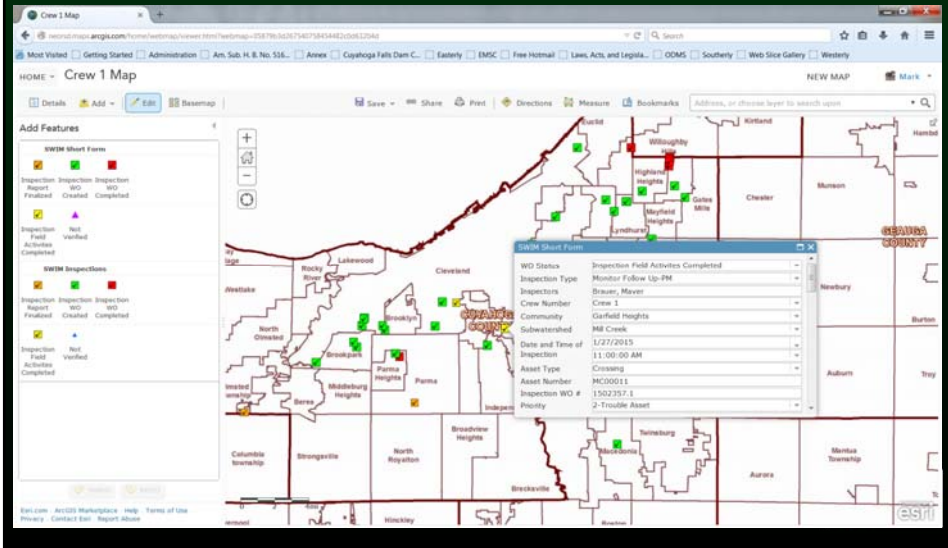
Crew 1 Map

neorsd.maps.arcgis.com/home/webmap/viewer.html?webmap=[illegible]

Search

Most Visited | Getting Started | Administration | Am. Sub. H. B. No. 516... | Annex | Cuyahoga Falls Dam C... | Easterly | EMSC | Free Hotmail | Laws, Acts, and Legisla... | ODMS | Southerly | Web Slice Gallery | Westerly

HOME ▾ Crew 1 Map

NEW MAP

Mark ▾

Details | Add ▾ | Edit | Basemap

Save ▾ | Share | Print | Directions | Measure | Bookmarks | Address, or choose layer to search upon

Add Features

SWIM Short Form

Inspection Report Finalized | Inspection WO Created | Inspection WO Completed

Inspection Field Activites Completed | Not Verified

SWIM Inspections

Inspection Report Finalized | Inspection WO Created | Inspection WO Completed

Inspection Field Activites Completed | Not Verified

Esri.com · ArcGIS Marketplace · Help · Terms of Use · Privacy · Contact Esri · Report Abuse

Euclid | Willoughby | Kirtland | Highland Heights | Gates Mills | Chester | Munson | Mayfield Heights | Lyndhurst | GEAUGA COUNTY | Lakewood | Rocky River | Cleveland | Westlake | Brooklyn | CUYAHOGA COUNTY | Newbury | North Olmsted | Brookpark | Parma Heights | Parma | Burton | Middleburg Heights | Berea | Auburn | Troy | Independence | Broadview Heights | Columbia township | Strongsville | North Royalton | Twinsburg | Macedonia | Mantua Township | Aurora | Brecksville | Hinckley

SWIM Short Form

| | |
|---|---|
| WO Status | Inspection Field Activites Completed |
| Inspection Type | Monitor Follow Up-PM |
| Inspectors | Brauer, Maver |
| Crew Number | Crew 1 |
| Community | Garfield Heights |
| Subwatershed | Mill Creek |
| Date and Time of Inspection | 1/27/2015 11:00:00 AM |
| Asset Type | Crossing |
| Asset Number | MC00011 |
| Inspection WO # | 1502357.1 |
| Priority | 2-Trouble Asset |

esri